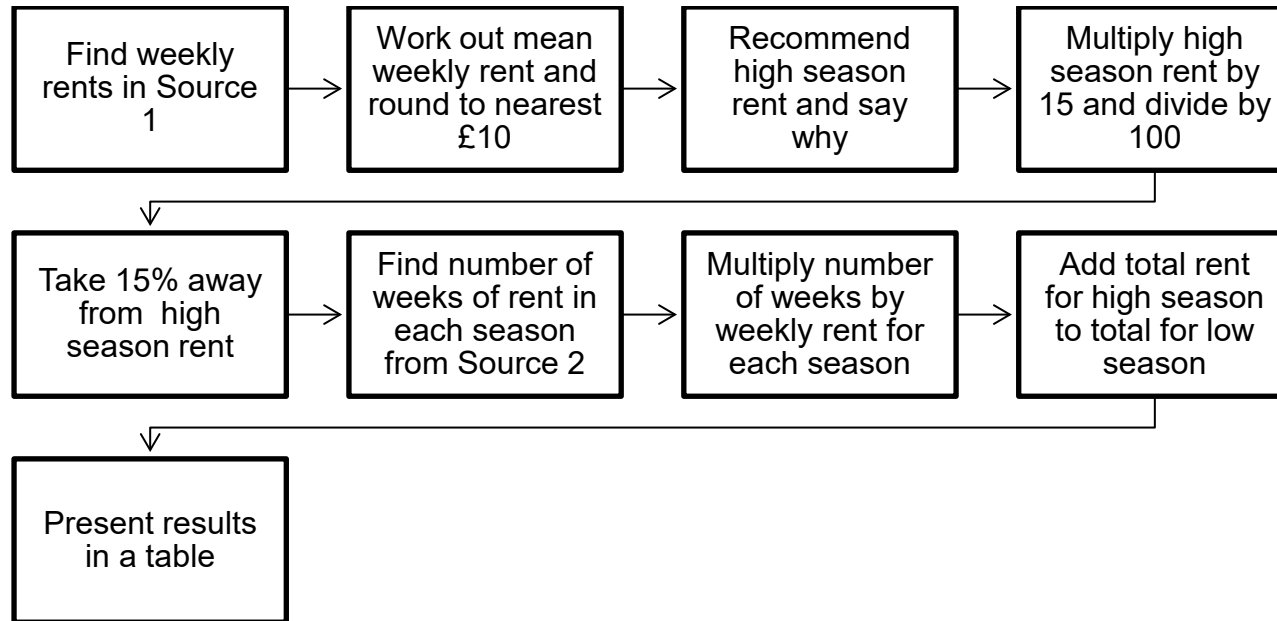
Find weekly rents in Source 1

Work out mean weekly rent and round to nearest £10

Recommend high season rent and say why

Multiply high season rent by 15 and divide by 100

Take 15% away from high season rent

Find number of weeks of rent in each season from Source 2

Multiply number of weeks by weekly rent for each season

Add total rent for high season to total for low season

Present results in a table